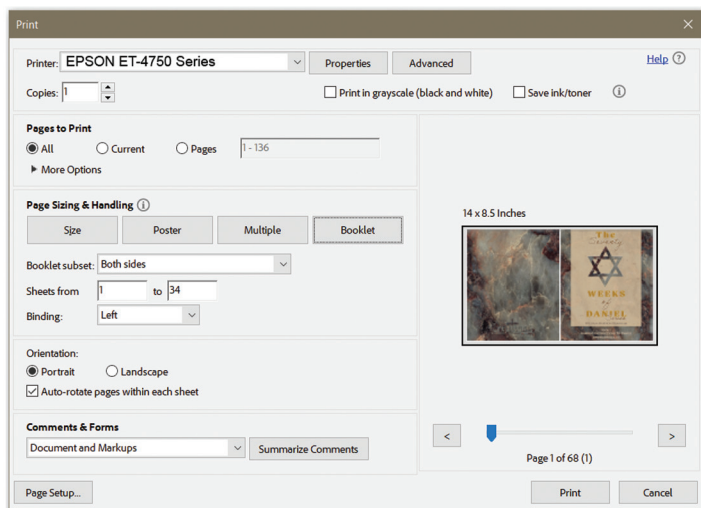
Print

Printer: EPSON ET-4750 Series

Properties

Advanced

Help

Copies: 1

Print in grayscale (black and white)

Save ink/toner

Pages to Print

All

Current

Pages

1 - 136

More Options

Page Sizing & Handling

Size

Poster

Multiple

Booklet

Booklet subset: Both sides

Sheets from 1 to 34

Binding: Left

Orientation:

Portrait

Landscape

Auto-rotate pages within each sheet

Comments & Forms

Document and Markups

Summarize Comments

14 x 8.5 Inches

The Seventy WEEKS of DANIEL

<

>

Page 1 of 68 (1)

Page Setup...

Print

Cancel